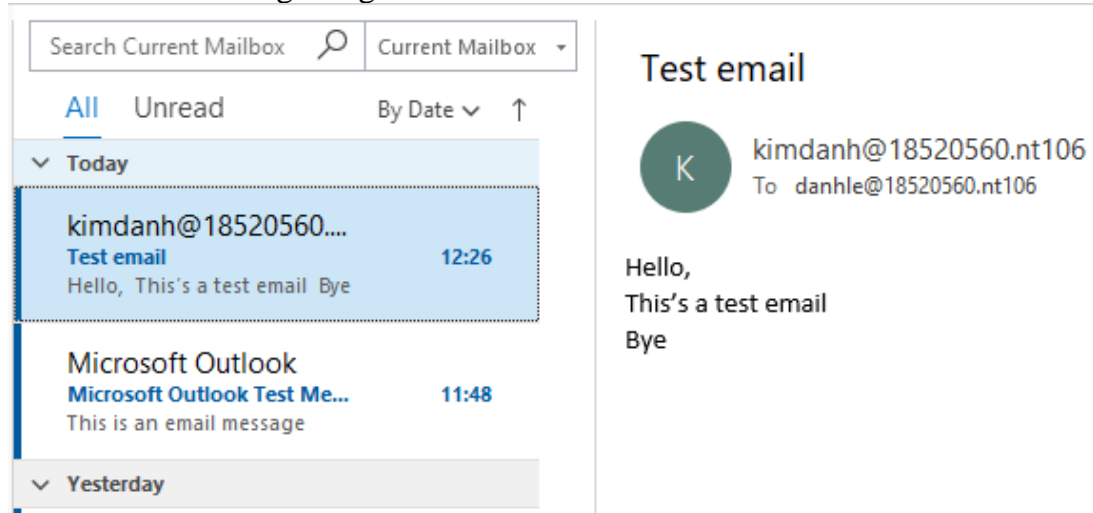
Search Current Mailbox

Current Mailbox

All Unread

By Date

Today

kimdanh@18520560....
Test email 12:26
Hello, This's a test email Bye

Microsoft Outlook
Microsoft Outlook Test Me... 11:48
This is an email message

Yesterday

Test email

K

kimdanh@18520560.nt106
To danhle@18520560.nt106

Hello,
This’s a test email
Bye